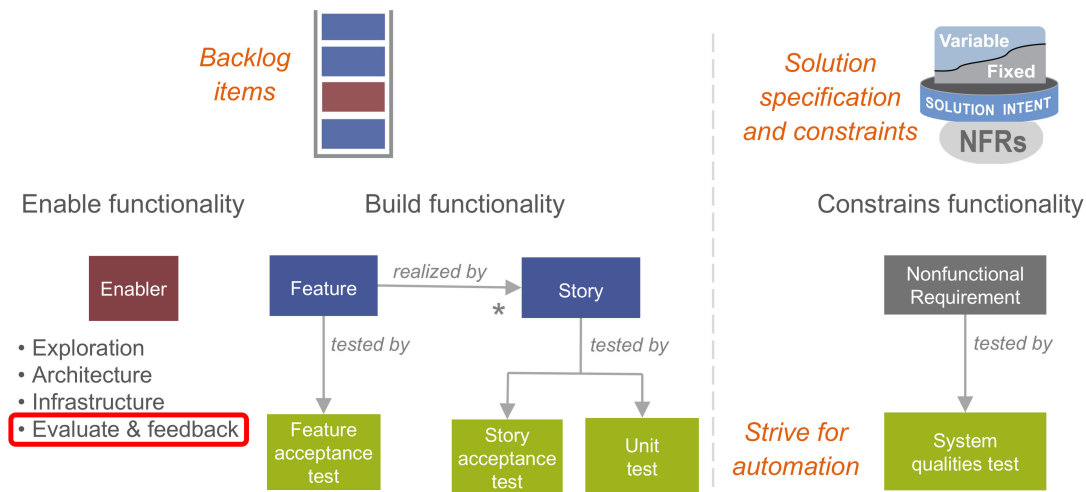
Backlog items

Solution specification and constraints

Variable

Fixed

SOLUTION INTENT

NFRs

Enable functionality

Build functionality

Constrains functionality

Enabler

• Exploration
• Architecture
• Infrastructure
• Evaluate & feedback

Feature

realized by

*

Story

tested by

tested by

Feature acceptance test

Story acceptance test

Unit test

Nonfunctional Requirement

tested by

Strive for automation

System qualities test